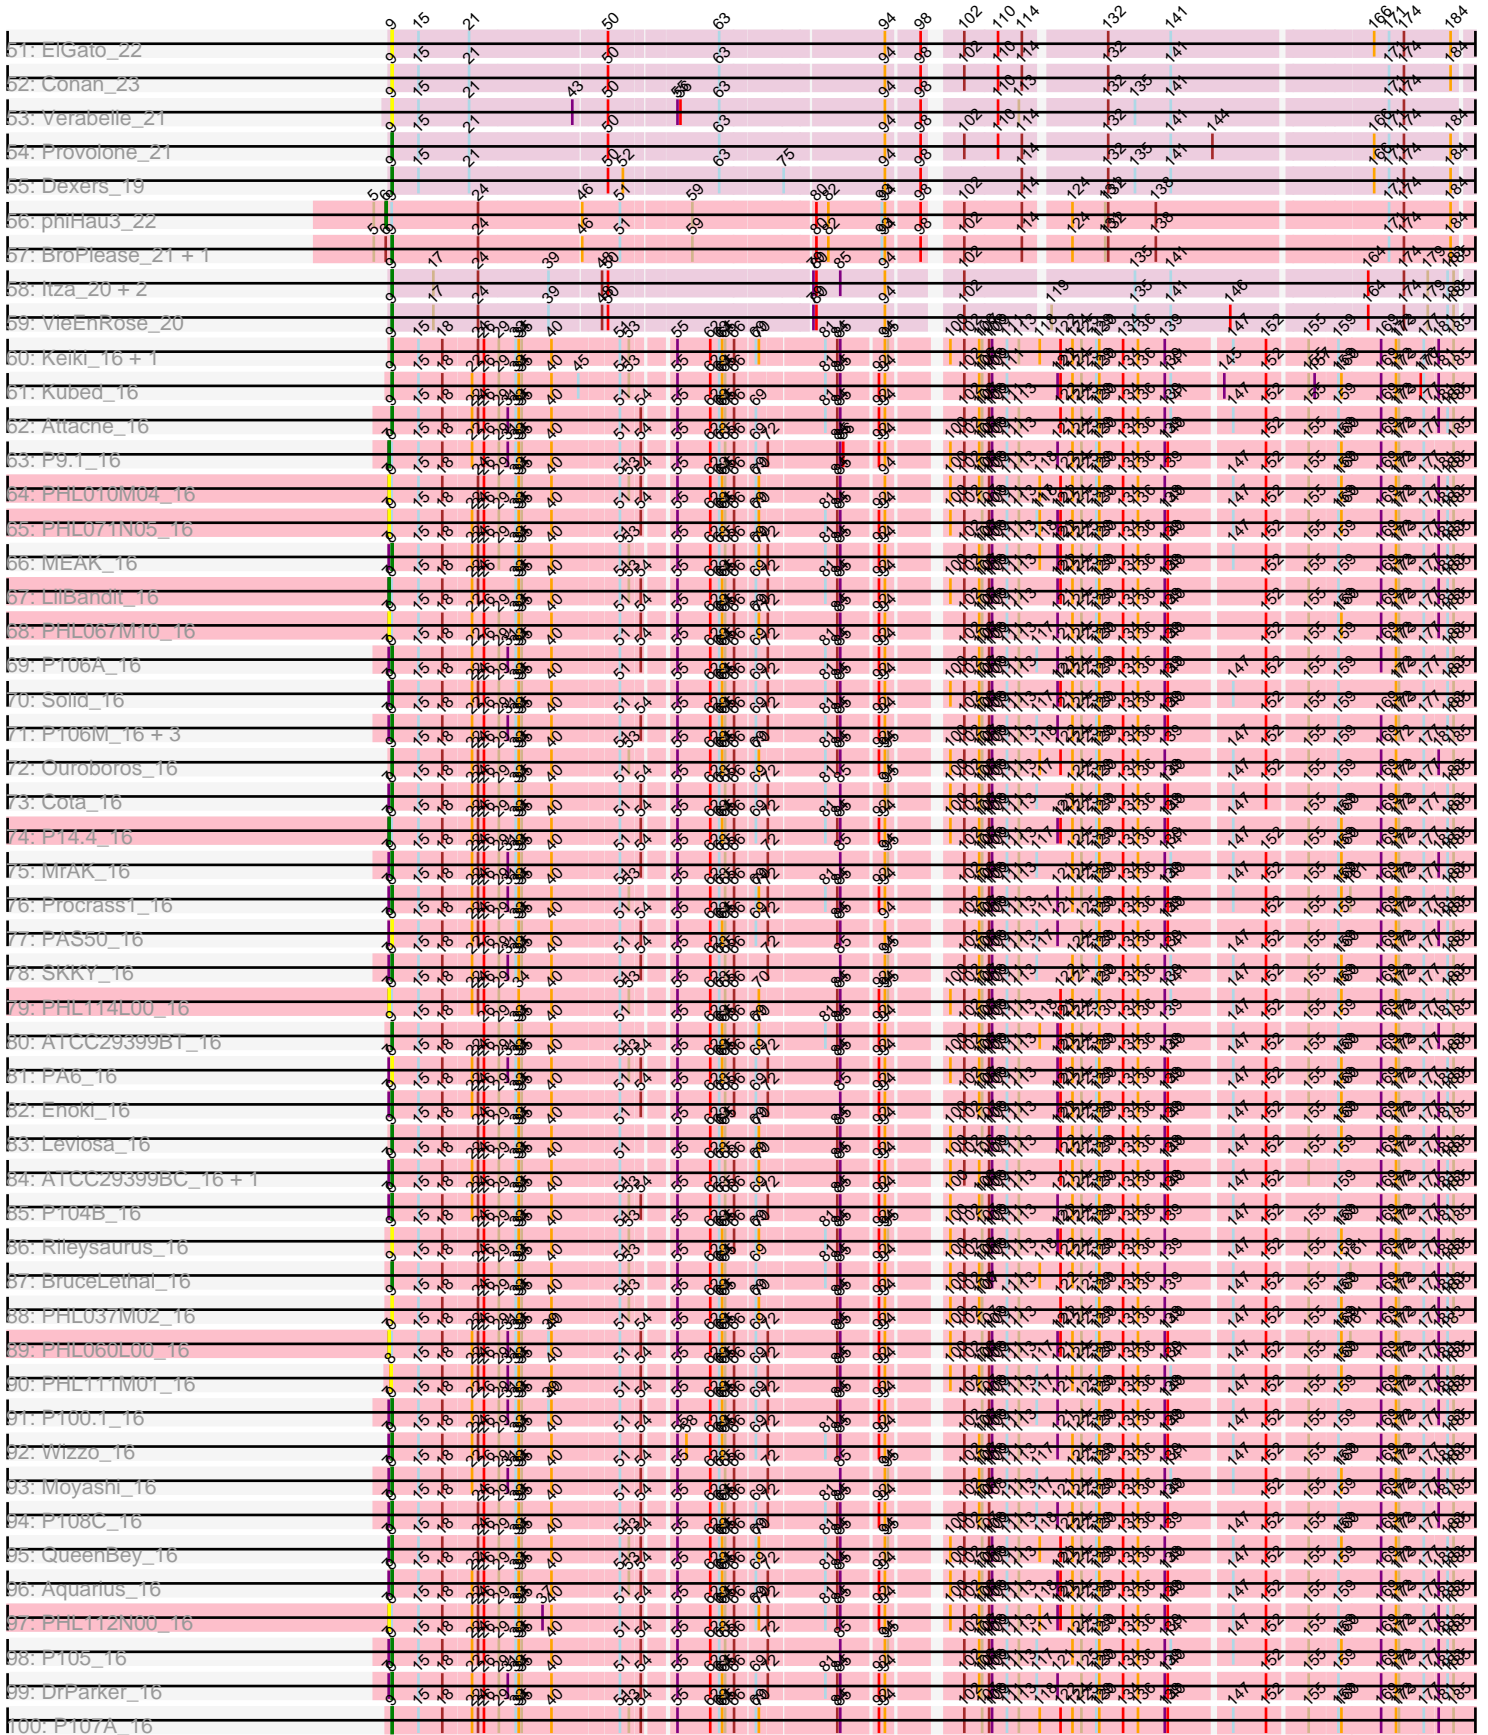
51: ElGato_22
52: Conan_23
53: Verabelle_21
54: Provolone_21
55: Dexers_19
56: phiHau3_22
57: BroPlease_21 + 1
58: Itza_20 + 2
59: VieEnRose_20
60: Keiki_16 + 1
61: Kubed_16
62: Attache_16
63: P9.1_16
64: PHL010M04_16
65: PHL071N05_16
66: MEAK_16
67: LilBandit_16
68: PHL067M10_16
69: P106A_16
70: Solid_16
71: P106M_16 + 3
72: Ouroboros_16
73: Cota_16
74: P14.4_16
75: MrAK_16
76: Procrass1_16
77: PAS50_16
78: SKKY_16
79: PHL114L00_16
80: ATCC29399BT_16
81: PA6_16
82: Enoki_16
83: Leviosa_16
84: ATCC29399BC_16 + 1
85: P104B_16
86: Rileysaurus_16
87: BruceLethal_16
88: PHL037M02_16
89: PHL060L00_16
90: PHL111M01_16
91: P100.1_16
92: Wizzo_16
93: Moyashi_16
94: P108C_16
95: QueenBey_16
96: Aquarius_16
97: PHL112N00_16
98: P105_16
99: DrParker_16
100: P107A_16